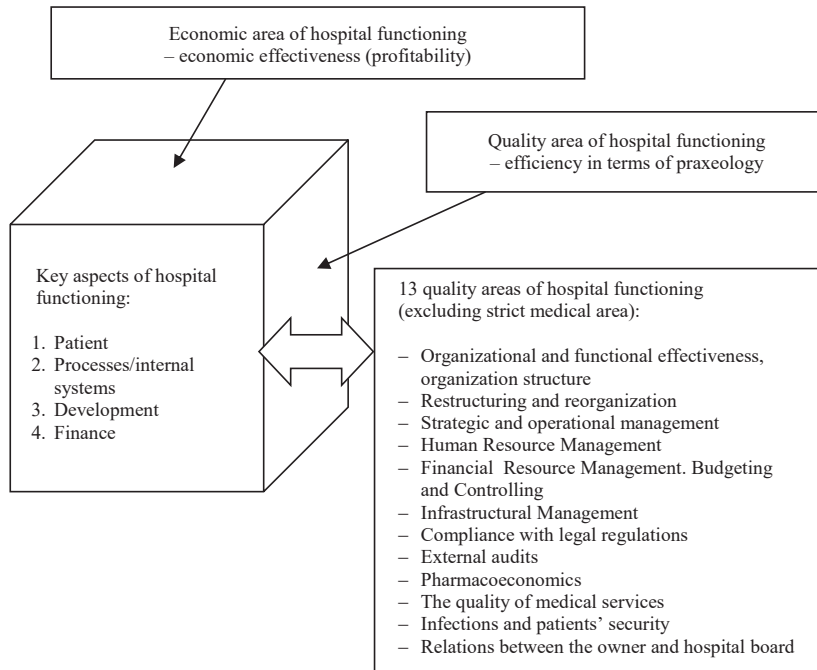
Economic area of hospital functioning – economic effectiveness (profitability)

Quality area of hospital functioning – efficiency in terms of praxeology

Key aspects of hospital functioning:

1. Patient
2. Processes/internal systems
3. Development
4. Finance

13 quality areas of hospital functioning (excluding strict medical area):

– Organizational and functional effectiveness, organization structure
– Restructuring and reorganization
– Strategic and operational management
– Human Resource Management
– Financial Resource Management. Budgeting and Controlling
– Infrastructural Management
– Compliance with legal regulations
– External audits
– Pharmacoeconomics
– The quality of medical services
– Infections and patients' security
– Relations between the owner and hospital board